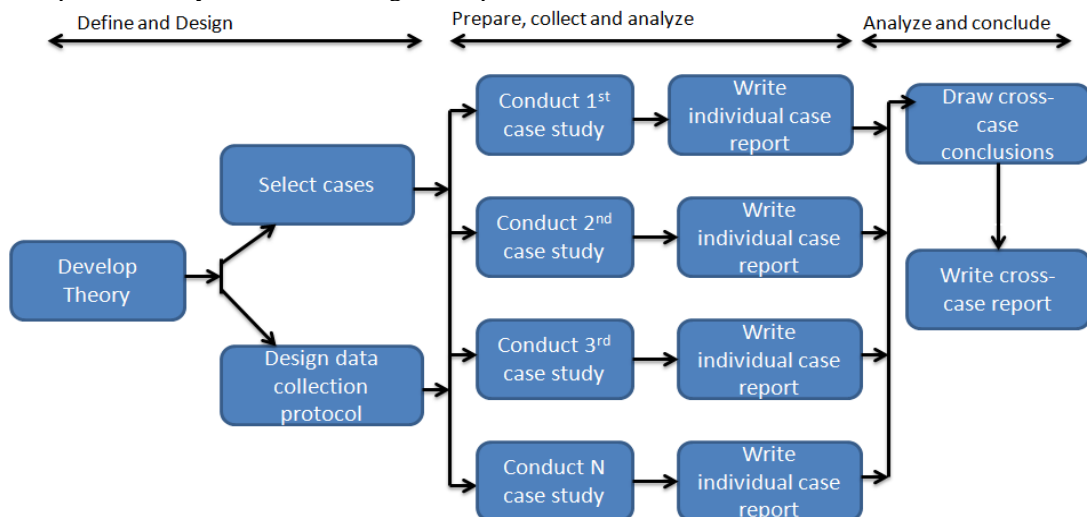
Define and Design

Prepare, collect and analyze

Analyze and conclude

Develop Theory

Select cases

Design data collection protocol

Conduct 1$^{st}$ case study

Write individual case report

Conduct 2$^{nd}$ case study

Write individual case report

Conduct 3$^{rd}$ case study

Write individual case report

Conduct N case study

Write individual case report

Draw cross-case conclusions

Write cross-case report